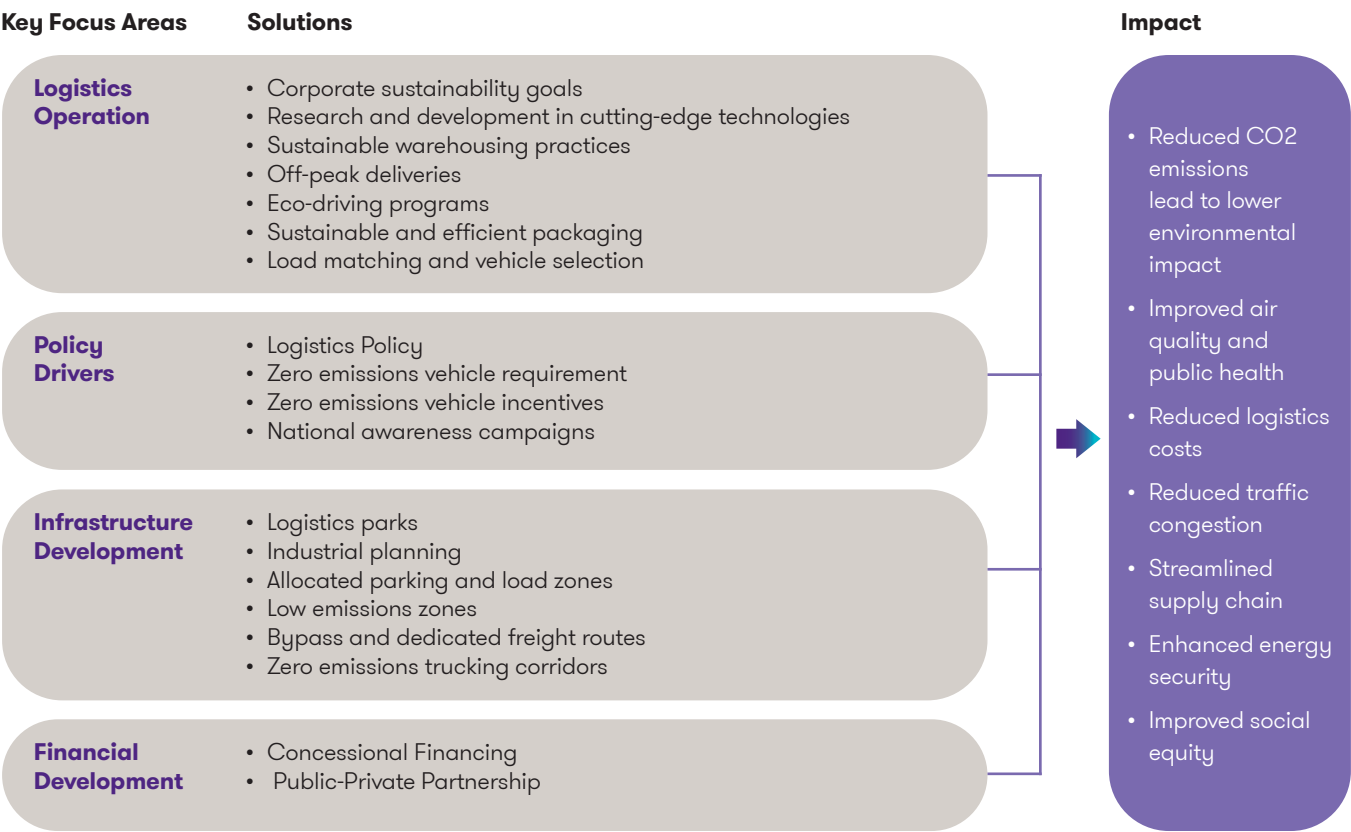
Key Focus Areas

Solutions

Impact

Logistics Operation

- Corporate sustainability goals
- Research and development in cutting-edge technologies
- Sustainable warehousing practices
- Off-peak deliveries
- Eco-driving programs
- Sustainable and efficient packaging
- Load matching and vehicle selection

Policy Drivers

- Logistics Policy
- Zero emissions vehicle requirement
- Zero emissions vehicle incentives
- National awareness campaigns

Infrastructure Development

- Logistics parks
- Industrial planning
- Allocated parking and load zones
- Low emissions zones
- Bypass and dedicated freight routes
- Zero emissions trucking corridors

Financial Development

- Concessional Financing
- Public-Private Partnership

- Reduced CO2 emissions lead to lower environmental impact
- Improved air quality and public health
- Reduced logistics costs
- Reduced traffic congestion
- Streamlined supply chain
- Enhanced energy security
- Improved social equity